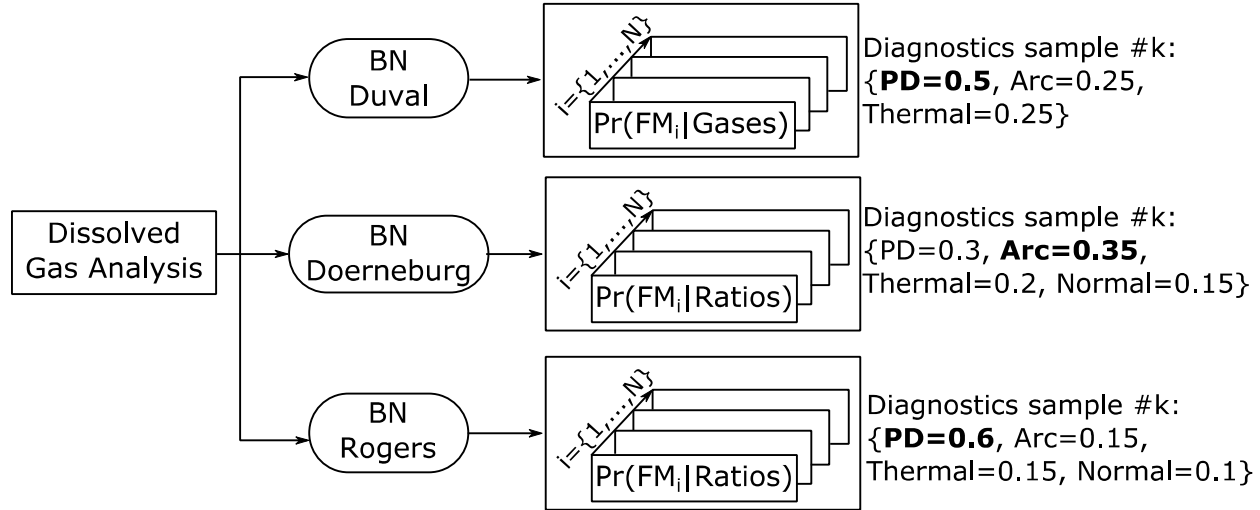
Dissolved Gas Analysis

BN Duval

i={1,...,N}

Pr(FM$_i$|Gases)

Diagnostics sample #k: {**PD=0.5**, Arc=0.25, Thermal=0.25}

BN Doerneburg

i={1,...,N}

Pr(FM$_i$|Ratios)

Diagnostics sample #k: {PD=0.3, **Arc=0.35**, Thermal=0.2, Normal=0.15}

BN Rogers

i={1,...,N}

Pr(FM$_i$|Ratios)

Diagnostics sample #k: {**PD=0.6**, Arc=0.15, Thermal=0.15, Normal=0.1}